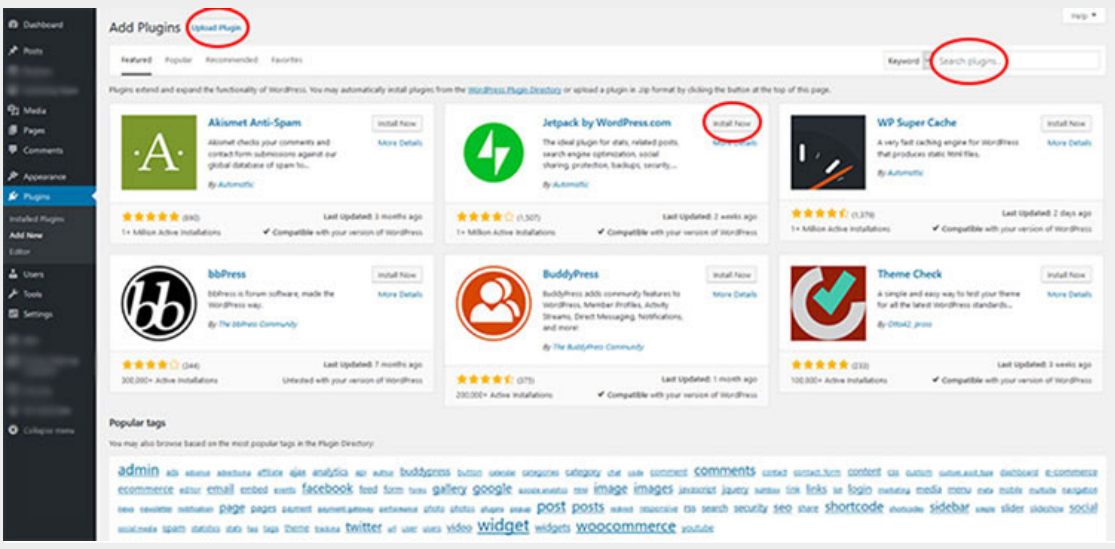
Dashboard
Posts
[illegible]
Media
Pages
Comments
Appearance
Plugins
Installed Plugins
Add New
Editor
Users
Tools
Settings
Collapse menu

Add Plugins Upload Plugin

Help ▾

Featured Popular Recommended Favorites

Keyword ▾ Search plugins...

Plugins extend and expand the functionality of WordPress. You may automatically install plugins from the WordPress Plugin Directory or upload a plugin in .zip format by clicking the button at the top of this page.

Akismet Anti-Spam
Akismet checks your comments and contact form submissions against our global database of spam to...
By Automattic
Install Now
More Details
★★★★★ (690)
1+ Million Active Installations
Last Updated: 3 months ago
✔ Compatible with your version of WordPress

Jetpack by WordPress.com
The ideal plugin for stats, related posts, search engine optimization, social sharing, protection, backups, security,...
By Automattic
Install Now
More Details
★★★★☆ (1,507)
1+ Million Active Installations
Last Updated: 2 weeks ago
✔ Compatible with your version of WordPress

WP Super Cache
A very fast caching engine for WordPress that produces static html files.
By Automattic
Install Now
More Details
★★★★½ (1,379)
1+ Million Active Installations
Last Updated: 2 days ago
✔ Compatible with your version of WordPress

bbPress
bbPress is forum software, made the WordPress way.
By The bbPress Community
Install Now
More Details
★★★★☆ (344)
300,000+ Active Installations
Last Updated: 7 months ago
Untested with your version of WordPress

BuddyPress
BuddyPress adds community features to WordPress. Member Profiles, Activity Streams, Direct Messaging, Notifications, and more!
By The BuddyPress Community
Install Now
More Details
★★★★½ (375)
200,000+ Active Installations
Last Updated: 1 month ago
✔ Compatible with your version of WordPress

Theme Check
A simple and easy way to test your theme for all the latest WordPress standards...
By Otto42, pross
Install Now
More Details
★★★★★ (233)
100,000+ Active Installations
Last Updated: 3 weeks ago
✔ Compatible with your version of WordPress

Popular tags
You may also browse based on the most popular tags in the Plugin Directory:

admin ads adsense advertising affiliate ajax analytics api author buddypress button calendar categories category chat code comment comments contact contact form content css custom custom post type dashboard e-commerce ecommerce editor email embed events facebook feed form forms gallery google google analytics html image images javascript jquery language link links list login marketing media menu meta mobile multisite navigation news newsletter notification page pages payment payment gateway performance photo photos plugin popup post posts redirect responsive rss search security seo share shortcode shortcodes sidebar simple slider slideshow social social media spam statistics stats tag tags theme tracking twitter url user users video widget widgets woocommerce youtube